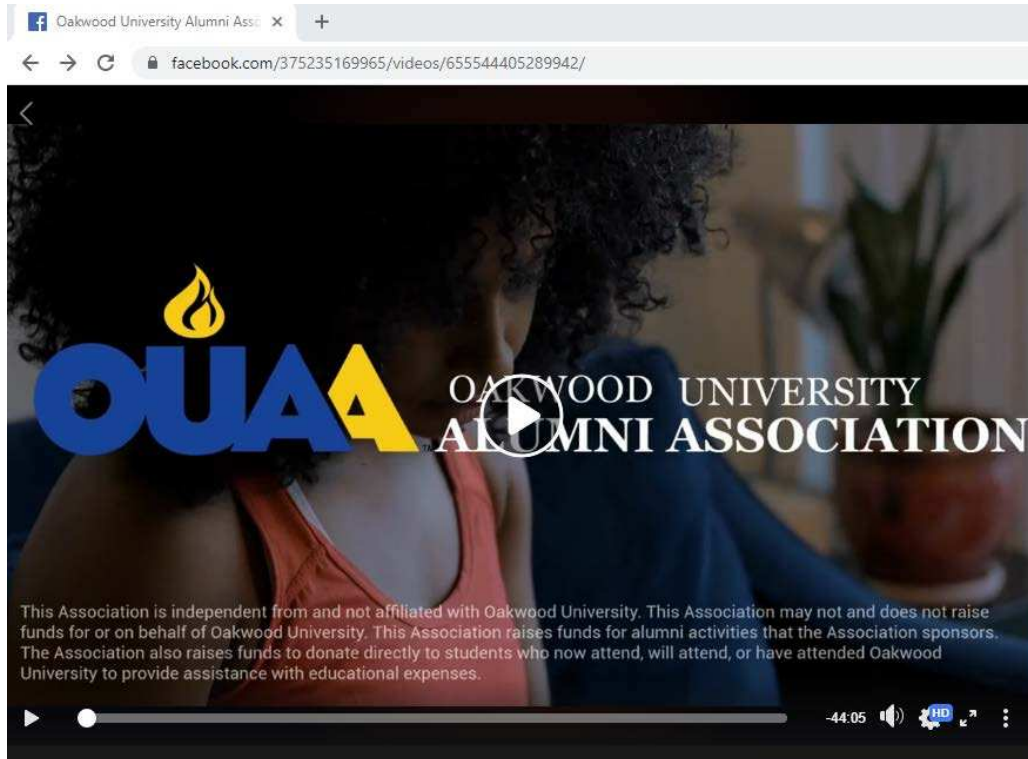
Oakwood University Alumni Assc ×
+
facebook.com/375235169965/videos/655544405289942/

OUAA
OAKWOOD UNIVERSITY
ALUMNI ASSOCIATION

This Association is independent from and not affiliated with Oakwood University. This Association may not and does not raise funds for or on behalf of Oakwood University. This Association raises funds for alumni activities that the Association sponsors. The Association also raises funds to donate directly to students who now attend, will attend, or have attended Oakwood University to provide assistance with educational expenses.

-44:05 HD